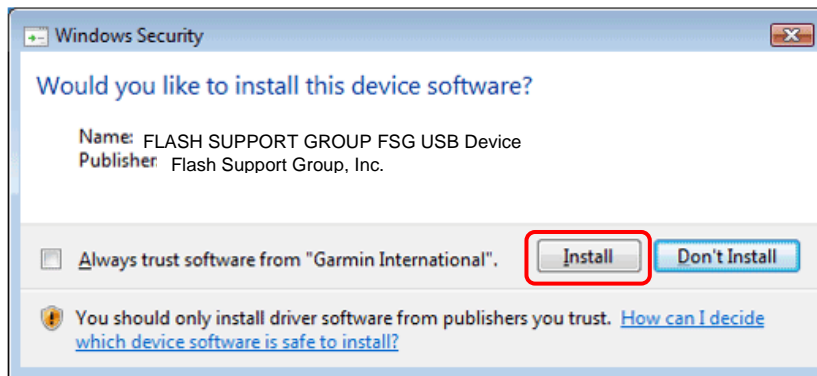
Windows Security

Would you like to install this device software?

Name: FLASH SUPPORT GROUP FSG USB Device
Publisher: Flash Support Group, Inc.

Always trust software from "Garmin International".

Install

Don't Install

You should only install driver software from publishers you trust. How can I decide which device software is safe to install?